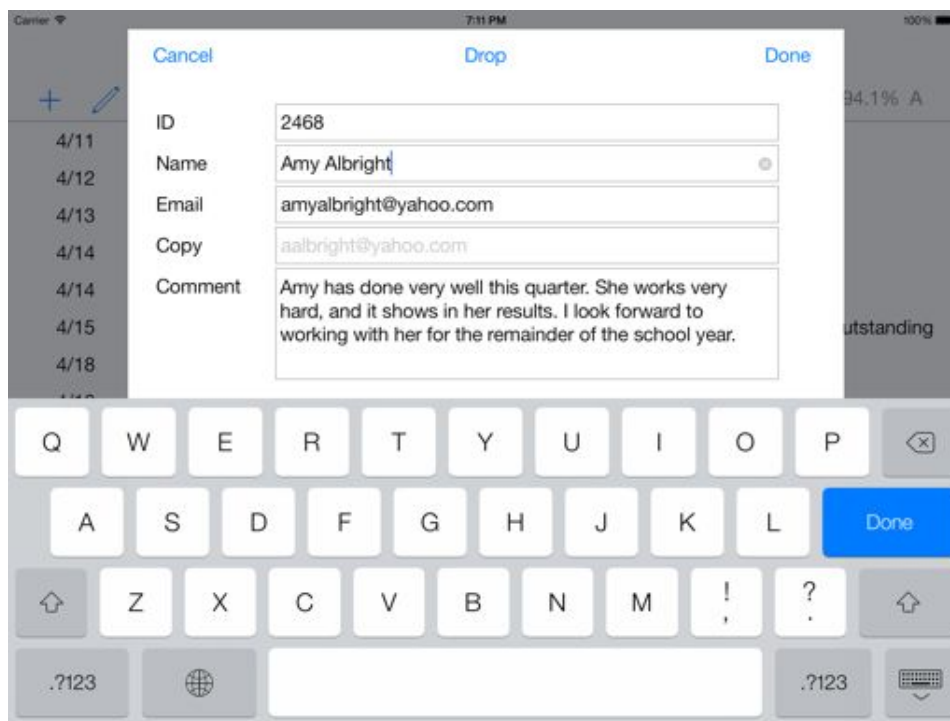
Carrier 7:11 PM 100%

Cancel Drop Done

+ 94.1% A

4/11
4/12
4/13
4/14
4/14
4/15
4/18

utstanding

ID 2468
Name Amy Albright
Email amyalbright@yahoo.com
Copy aalbright@yahoo.com
Comment Amy has done very well this quarter. She works very hard, and it shows in her results. I look forward to working with her for the remainder of the school year.

Q W E R T Y U I O P
A S D F G H J K L Done
Z X C V B N M ! , ? .
.?123 .?123